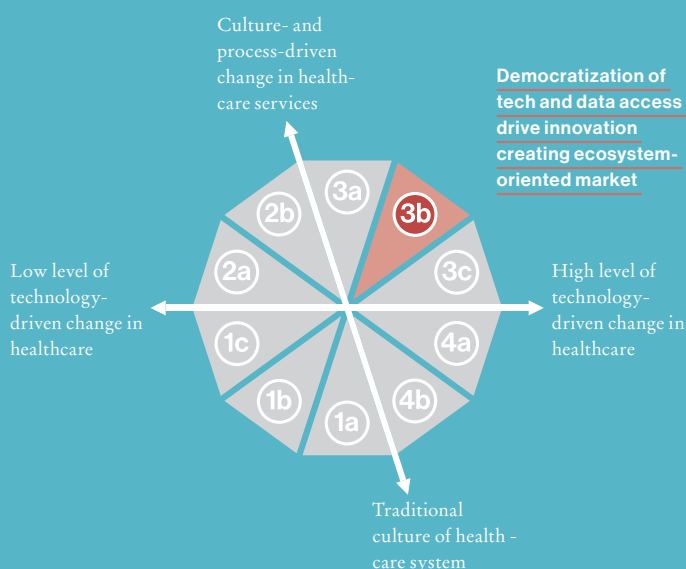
Culture- and process-driven change in healthcare services

Democratization of tech and data access drive innovation creating ecosystem-oriented market

Low level of technology-driven change in healthcare

High level of technology-driven change in healthcare

3a

3b

2b

2a

3c

1c

4a

1b

4b

1a

Traditional culture of health - care system